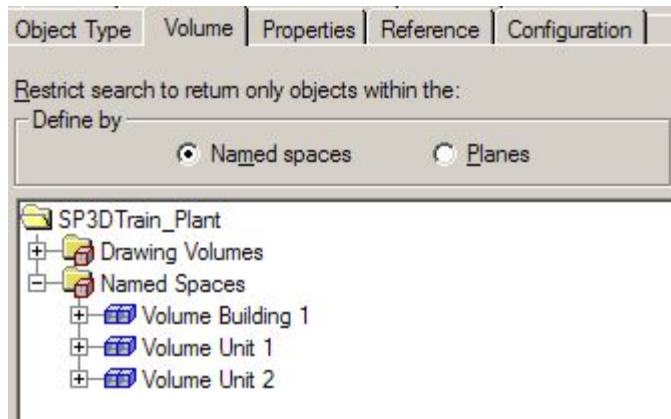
Object Type | Volume | Properties | Reference | Configuration

Restrict search to return only objects within the:

Define by

Named spaces

Planes

SP3DTrain_Plant

Drawing Volumes

Named Spaces

Volume Building 1

Volume Unit 1

Volume Unit 2